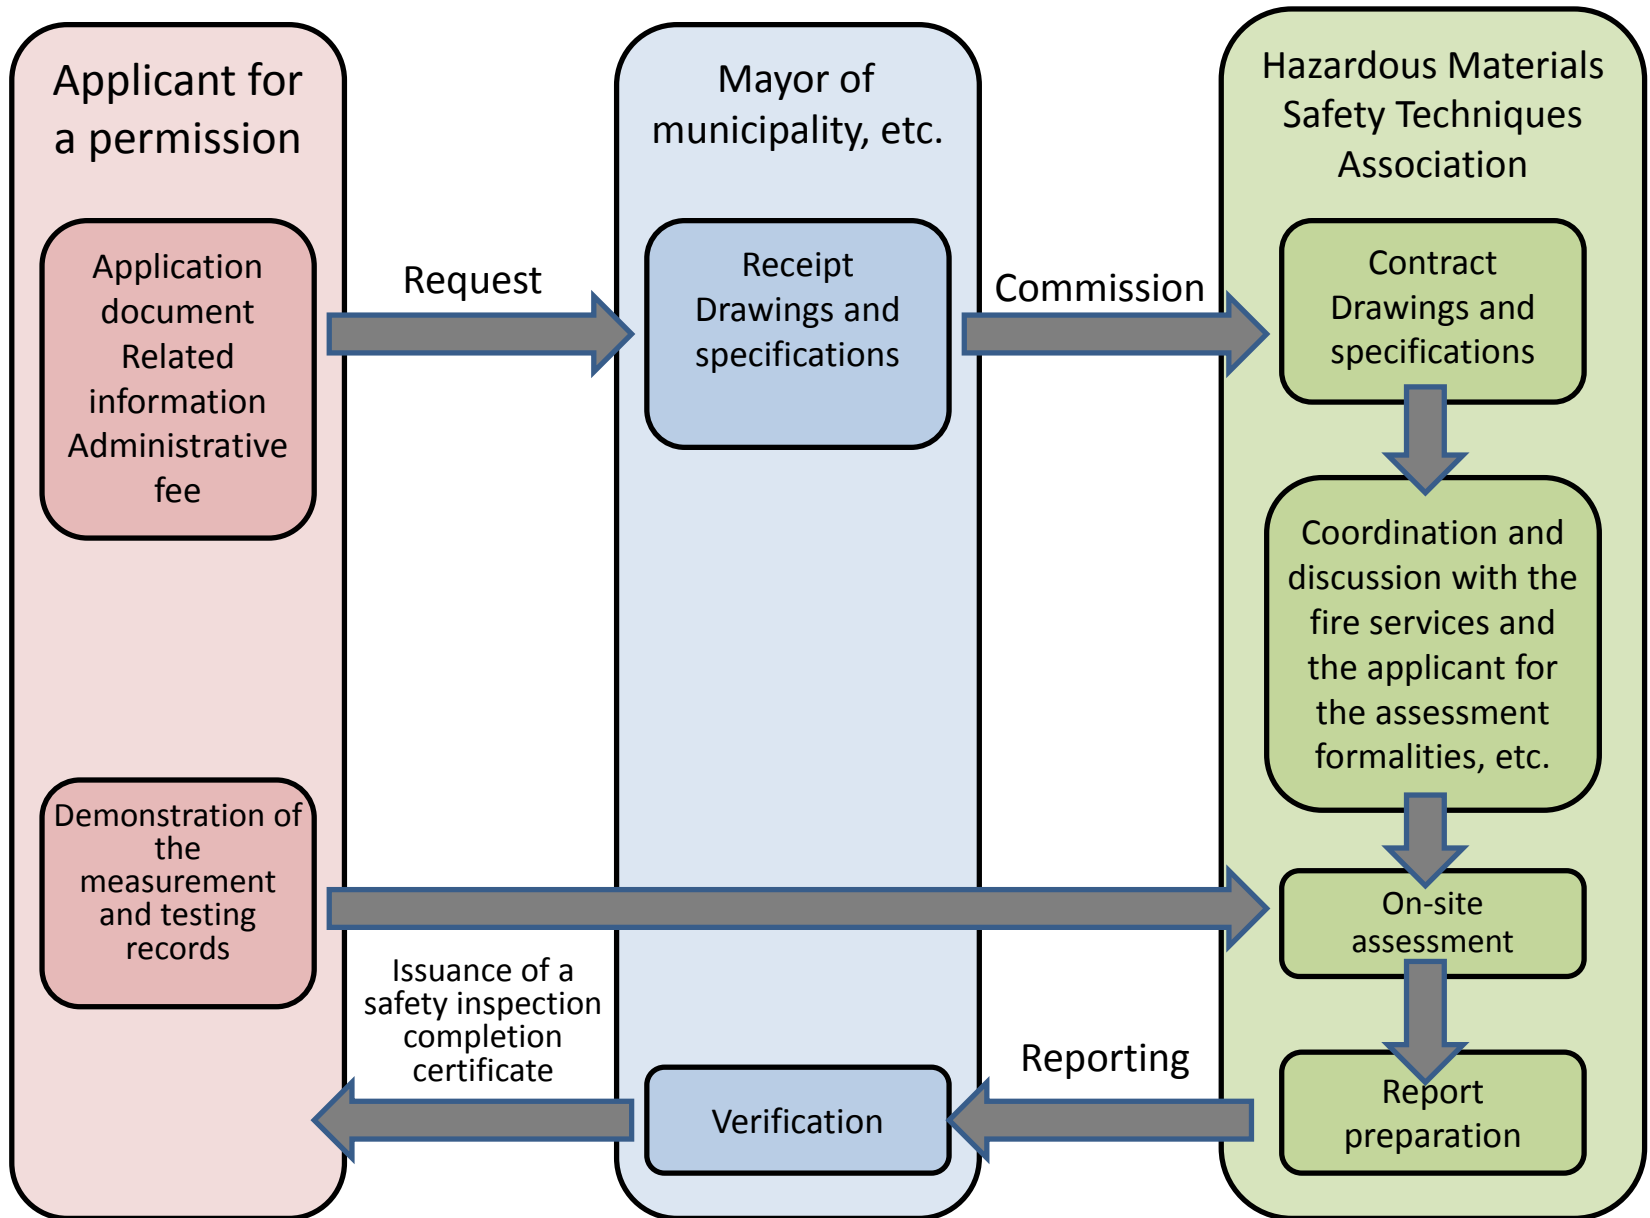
Applicant for a permission

Application document
Related information
Administrative fee

Request

Mayor of municipality, etc.

Receipt
Drawings and specifications

Commission

Hazardous Materials Safety Techniques Association

Contract
Drawings and specifications

Coordination and discussion with the fire services and the applicant for the assessment formalities, etc.

Demonstration of the measurement and testing records

On-site assessment

Issuance of a safety inspection completion certificate

Reporting

Verification

Report preparation